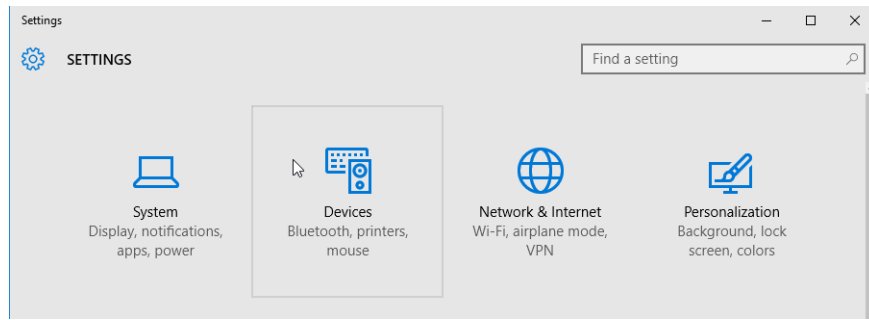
Settings

SETTINGS

Find a setting

System
Display, notifications, apps, power

Devices
Bluetooth, printers, mouse

Network & Internet
Wi-Fi, airplane mode, VPN

Personalization
Background, lock screen, colors